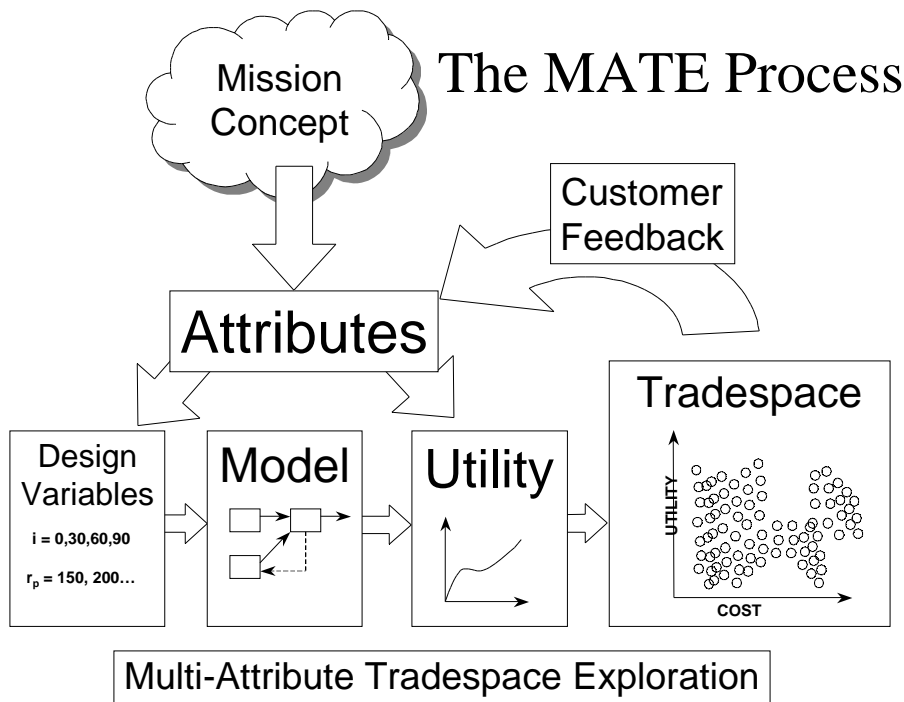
The MATE Process

Mission Concept

Customer Feedback

Attributes

Design Variables

i = 0,30,60,90

$r_p$ = 150, 200…

Model

Utility

Tradespace

UTILITY

COST

Multi-Attribute Tradespace Exploration